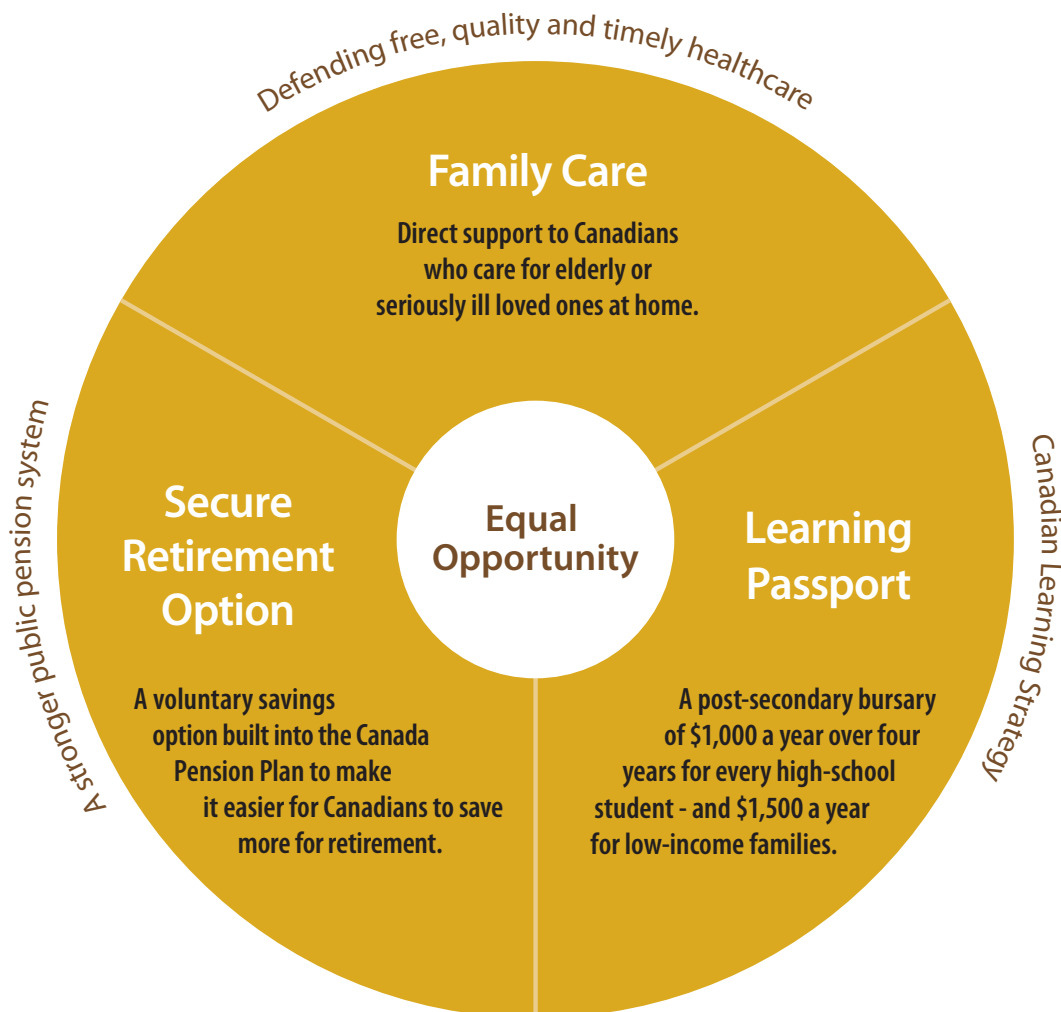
Defending free, quality and timely healthcare

Family Care

Direct support to Canadians who care for elderly or seriously ill loved ones at home.

A stronger public pension system

Secure Retirement Option

A voluntary savings option built into the Canada Pension Plan to make it easier for Canadians to save more for retirement.

Equal Opportunity

Canadian Learning Strategy

Learning Passport

A post-secondary bursary of $1,000 a year over four years for every high-school student - and $1,500 a year for low-income families.